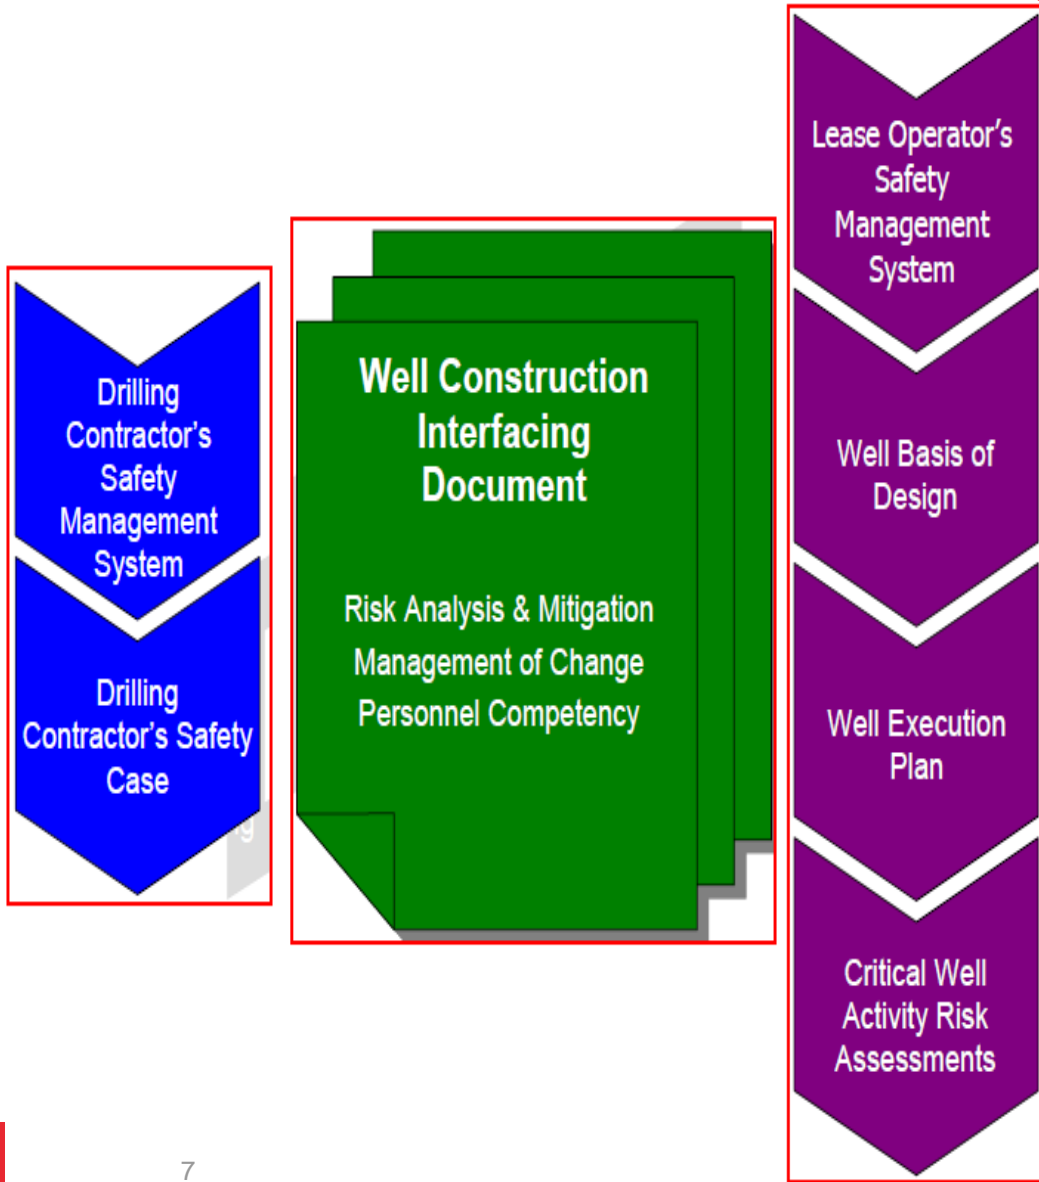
Drilling Contractor's Safety Management System

Drilling Contractor's Safety Case

Well Construction Interfacing Document

Risk Analysis & Mitigation
Management of Change
Personnel Competency

Lease Operator's Safety Management System

Well Basis of Design

Well Execution Plan

Critical Well Activity Risk Assessments

7